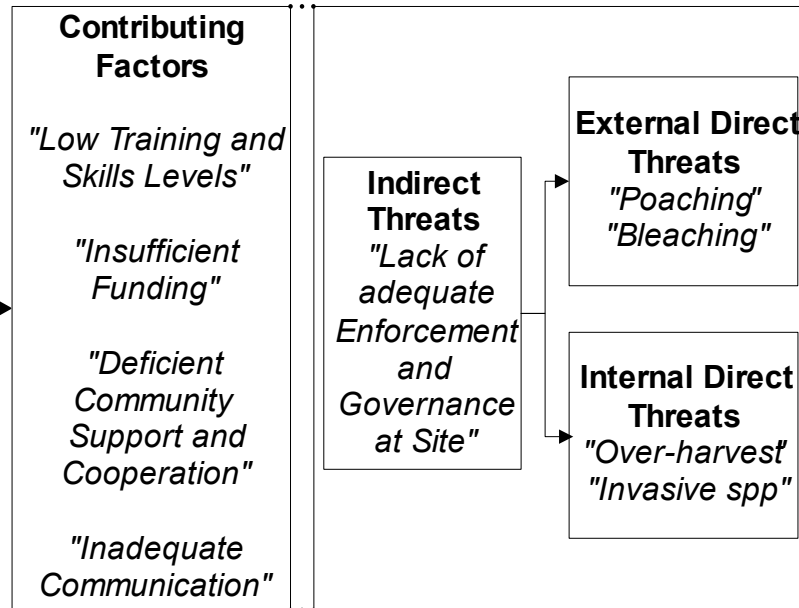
Contributing Factors

"Low Training and Skills Levels"

"Insufficient Funding"

"Deficient Community Support and Cooperation"

"Inadequate Communication"

Indirect Threats
"Lack of adequate Enforcement and Governance at Site"

External Direct Threats
"Poaching"
"Bleaching"

Internal Direct Threats
"Over-harvest"
"Invasive spp"